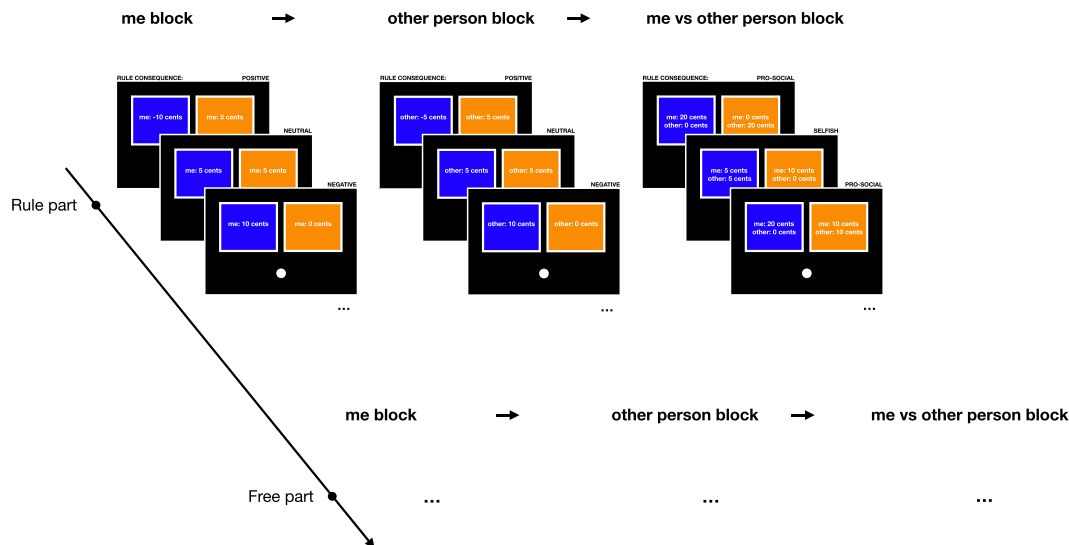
me block → other person block → me vs other person block

RULE CONSEQUENCE: POSITIVE
me: -10 cents
me: 5 cents
NEUTRAL
me: 5 cents
me: 5 cents
NEGATIVE
me: 10 cents
me: 0 cents
...

RULE CONSEQUENCE: POSITIVE
other: -5 cents
other: 5 cents
NEUTRAL
other: 5 cents
other: 5 cents
NEGATIVE
other: 10 cents
other: 0 cents
...

RULE CONSEQUENCE: PRO-SOCIAL
me: 20 cents
other: 0 cents
me: 0 cents
other: 20 cents
SELFISH
me: 5 cents
other: 5 cents
me: 10 cents
other: 0 cents
PRO-SOCIAL
me: 20 cents
other: 0 cents
me: 10 cents
other: 10 cents
...

Rule part

me block → other person block → me vs other person block

Free part
...
...
...